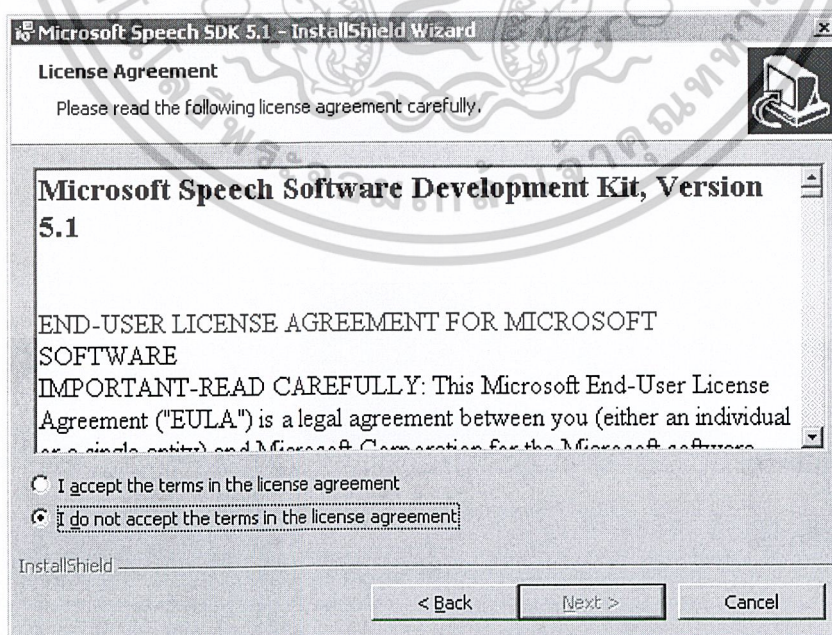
Microsoft Speech SDK 5.1 - InstallShield Wizard

License Agreement

Please read the following license agreement carefully.

Microsoft Speech Software Development Kit, Version 5.1

END-USER LICENSE AGREEMENT FOR MICROSOFT SOFTWARE

IMPORTANT-READ CAREFULLY: This Microsoft End-User License Agreement ("EULA") is a legal agreement between you (either an individual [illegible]

I accept the terms in the license agreement

I do not accept the terms in the license agreement

InstallShield

< Back

Next >

Cancel